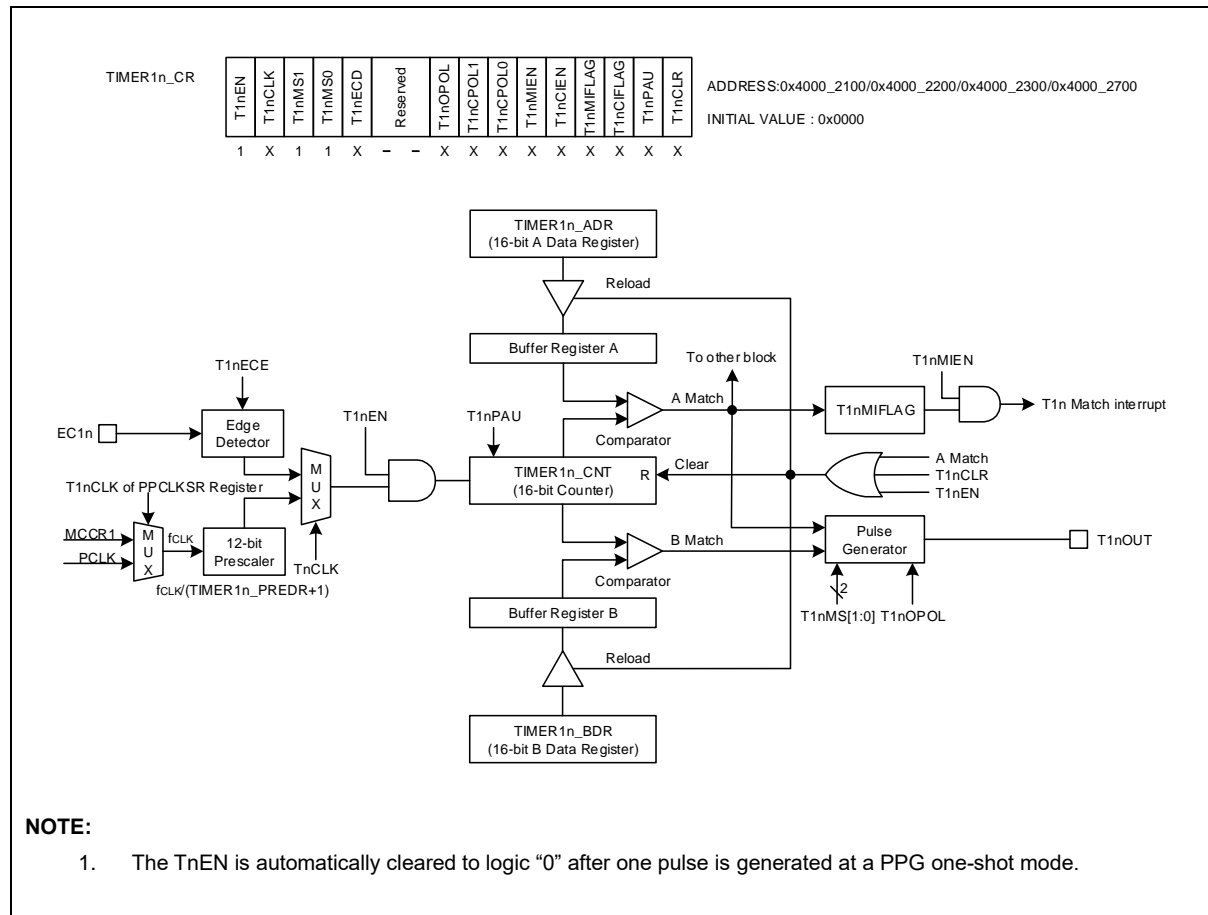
TIMER1n_CR

| T1nEN | T1nCLK | T1nMS1 | T1nMS0 | T1nECD | Reserved | | T1nOPOL | T1nCPOL1 | T1nCPOL0 | T1nMIEN | T1nCIEN | T1nMIFLAG | T1nCIFLAG | T1nPAU | T1nCLR |
|---|---|---|---|---|---|---|---|---|---|---|---|---|---|---|---|
| 1 | X | 1 | 1 | X | – | – | X | X | X | X | X | X | X | X | X |

ADDRESS:0x4000_2100/0x4000_2200/0x4000_2300/0x4000_2700

INITIAL VALUE : 0x0000

TIMER1n_ADR
(16-bit A Data Register)

Reload

Buffer Register A

To other block

T1nMIEN

T1nECE

A Match

T1nMIFLAG

T1n Match interrupt

EC1n

Edge Detector

T1nEN

T1nPAU

Comparator

M U X

TIMER1n_CNT
(16-bit Counter)

R

Clear

A Match
T1nCLR
T1nEN

T1nCLK of PPCLKSR Register

MCCR1

PCLK

M U X

fCLK

12-bit Prescaler

TnCLK

fCLK/(TIMER1n_PREDR+1)

B Match

Pulse Generator

T1nOUT

Comparator

2

T1nMS[1:0] T1nOPOL

Buffer Register B

Reload

TIMER1n_BDR
(16-bit B Data Register)

NOTE:

1. The TnEN is automatically cleared to logic “0” after one pulse is generated at a PPG one-shot mode.